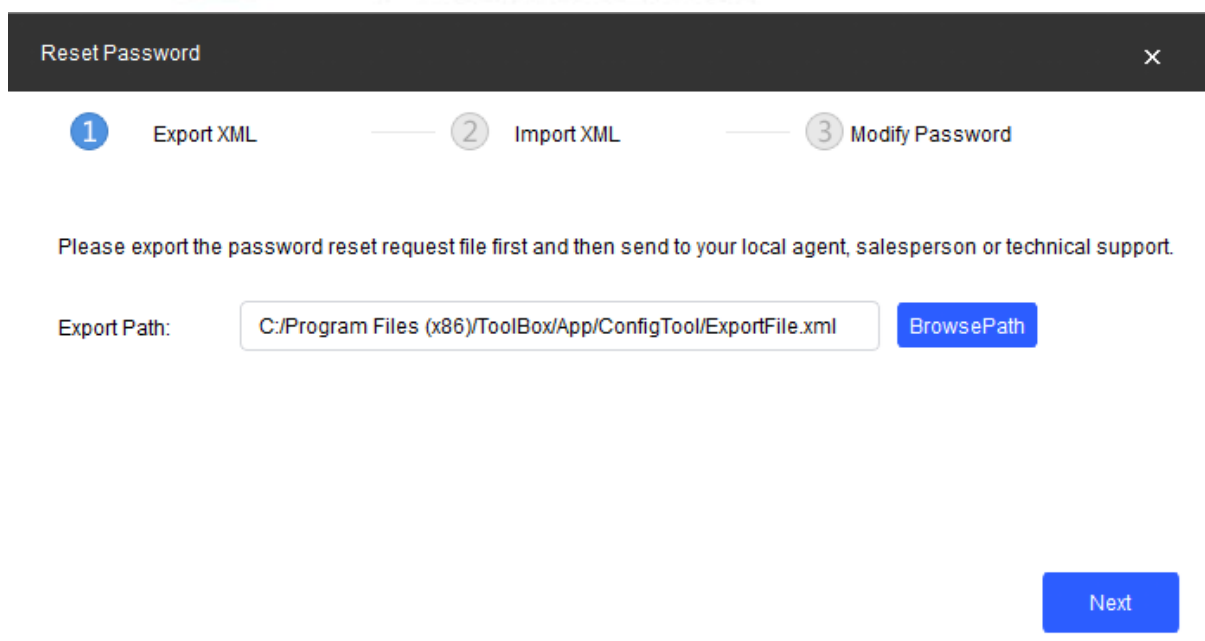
Reset Password

×

1 Export XML

2 Import XML

3 Modify Password

Please export the password reset request file first and then send to your local agent, salesperson or technical support.

Export Path: C:/Program Files (x86)/ToolBox/App/ConfigTool/ExportFile.xml BrowsePath

Next